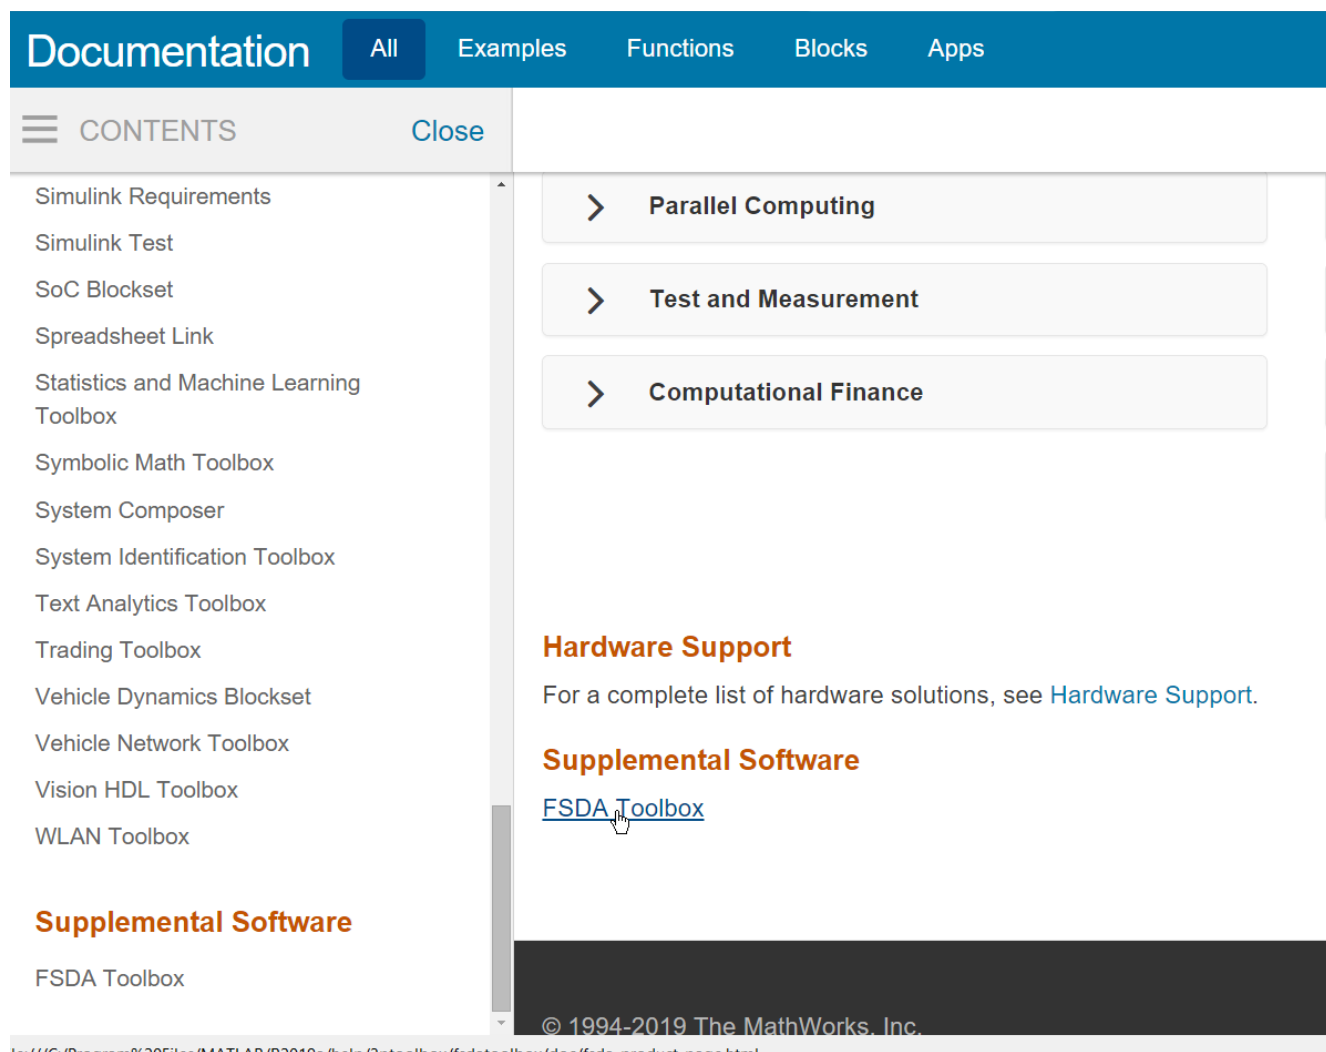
Documentation All Examples Functions Blocks Apps

CONTENTS Close

Simulink Requirements

Simulink Test

SoC Blockset

Spreadsheet Link

Statistics and Machine Learning Toolbox

Symbolic Math Toolbox

System Composer

System Identification Toolbox

Text Analytics Toolbox

Trading Toolbox

Vehicle Dynamics Blockset

Vehicle Network Toolbox

Vision HDL Toolbox

WLAN Toolbox

Supplemental Software

FSDA Toolbox

Parallel Computing

Test and Measurement

Computational Finance

Hardware Support

For a complete list of hardware solutions, see Hardware Support.

Supplemental Software

FSDA Toolbox

© 1994-2019 The MathWorks, Inc.

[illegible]